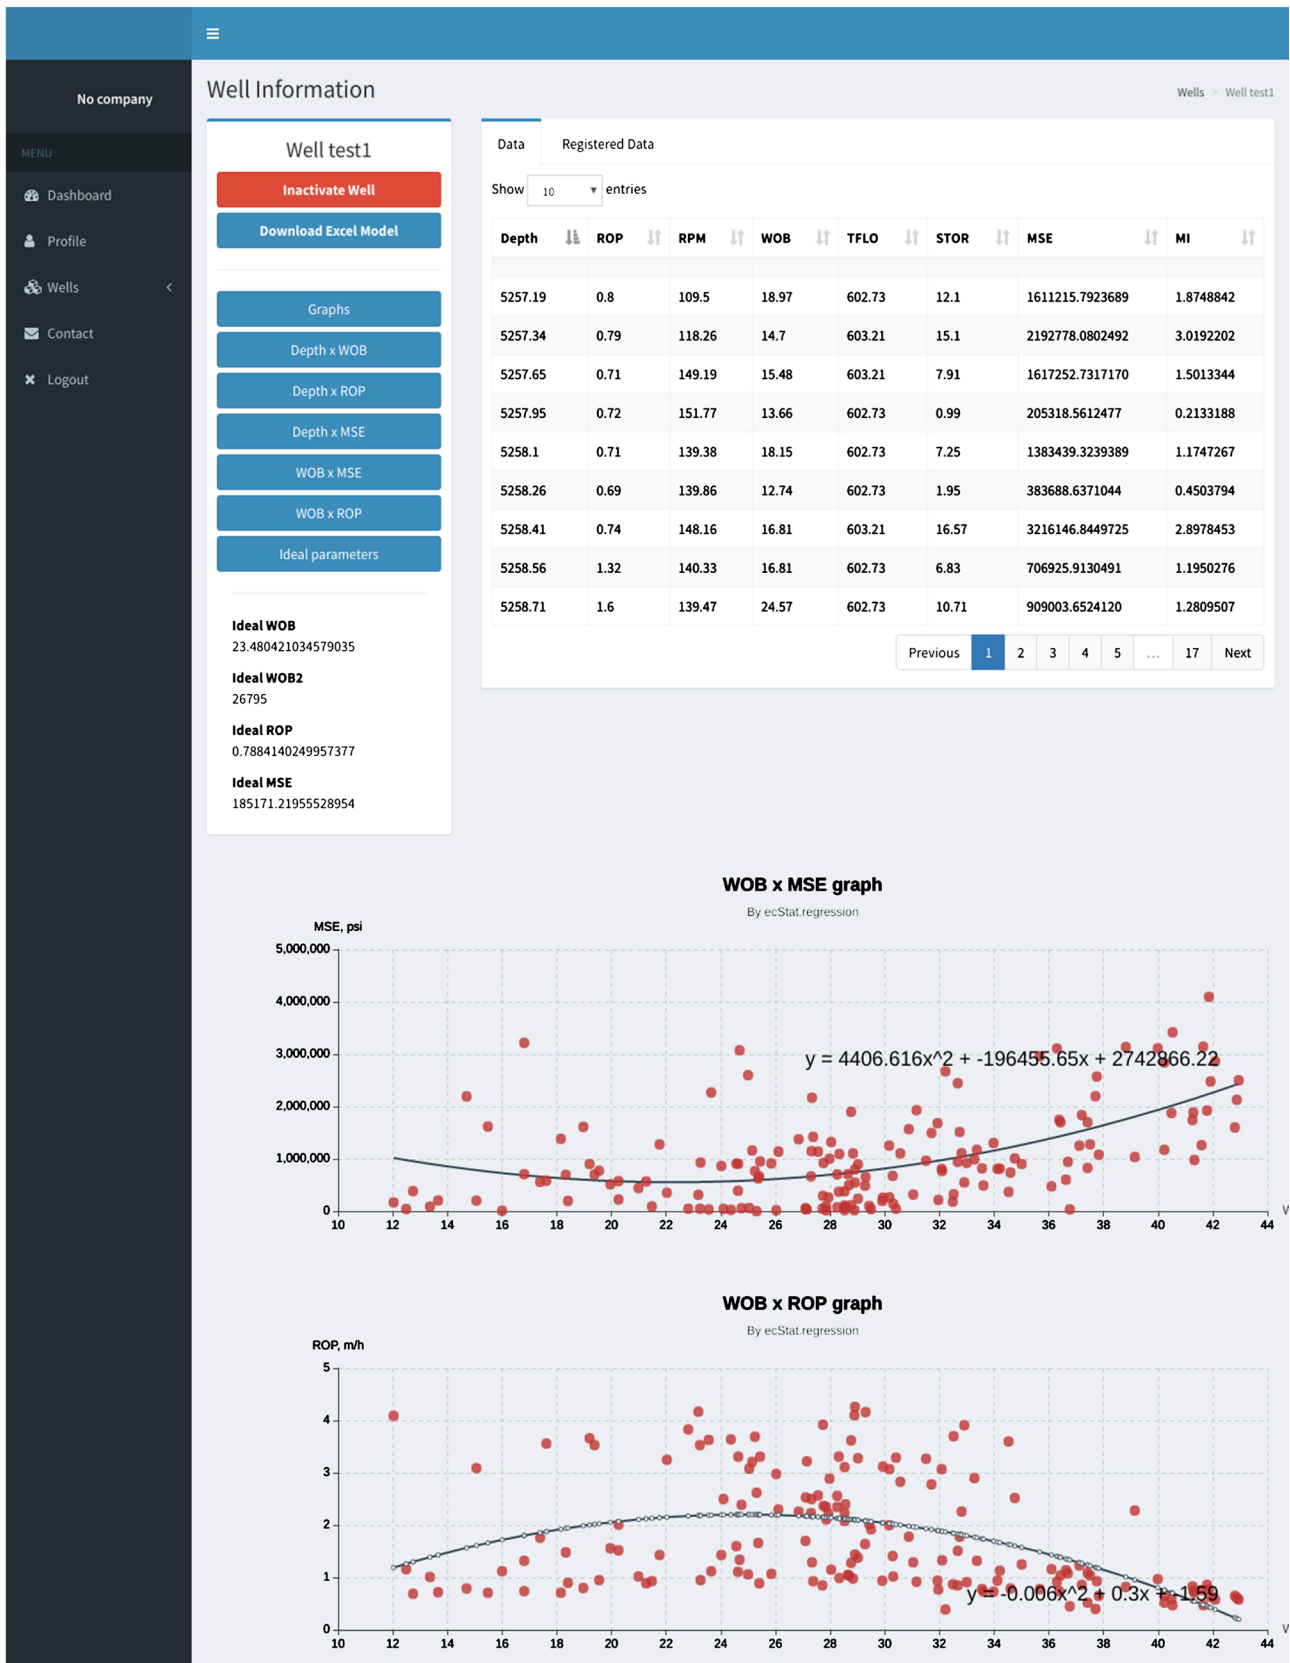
≡

No company

MENU

Dashboard

Profile

Wells

Contact

Logout

Well Information

Wells > Well test1

Well test1

Inactivate Well

Download Excel Model

Graphs

Depth x WOB

Depth x ROP

Depth x MSE

WOB x MSE

WOB x ROP

Ideal parameters

Ideal WOB
23.480421034579035

Ideal WOB2
26795

Ideal ROP
0.7884140249957377

Ideal MSE
185171.21955528954

Data | Registered Data

Show 10 entries

| Depth | ROP | RPM | WOB | TFLO | STOR | MSE | MI |
|---|---|---|---|---|---|---|---|
| | | | | | | | |
| 5257.19 | 0.8 | 109.5 | 18.97 | 602.73 | 12.1 | 1611215.7923689 | 1.8748842 |
| 5257.34 | 0.79 | 118.26 | 14.7 | 603.21 | 15.1 | 2192778.0802492 | 3.0192202 |
| 5257.65 | 0.71 | 149.19 | 15.48 | 603.21 | 7.91 | 1617252.7317170 | 1.5013344 |
| 5257.95 | 0.72 | 151.77 | 13.66 | 602.73 | 0.99 | 205318.5612477 | 0.2133188 |
| 5258.1 | 0.71 | 139.38 | 18.15 | 602.73 | 7.25 | 1383439.3239389 | 1.1747267 |
| 5258.26 | 0.69 | 139.86 | 12.74 | 602.73 | 1.95 | 383688.6371044 | 0.4503794 |
| 5258.41 | 0.74 | 148.16 | 16.81 | 603.21 | 16.57 | 3216146.8449725 | 2.8978453 |
| 5258.56 | 1.32 | 140.33 | 16.81 | 602.73 | 6.83 | 706925.9130491 | 1.1950276 |
| 5258.71 | 1.6 | 139.47 | 24.57 | 602.73 | 10.71 | 909003.6524120 | 1.2809507 |

Previous 1 2 3 4 5 ... 17 Next

WOB x MSE graph
By ecStat.regression

MSE, psi
5,000,000
4,000,000
3,000,000
2,000,000
1,000,000
0
10 12 14 16 18 20 22 24 26 28 30 32 34 36 38 40 42 44
y = 4406.616x^2 + -196455.65x + 2742866.22

WOB x ROP graph
By ecStat.regression

ROP, m/h
5
4
3
2
1
0
10 12 14 16 18 20 22 24 26 28 30 32 34 36 38 40 42 44
y = -0.006x^2 + 0.3x + -1.59